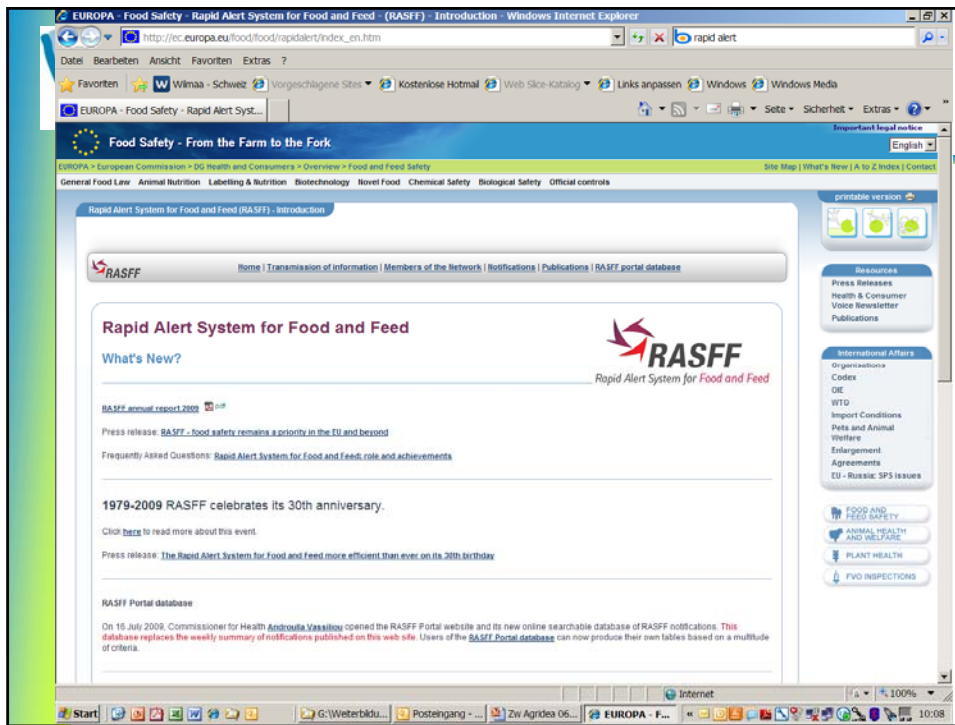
EUROPA - Food Safety - Rapid Alert System for Food and Feed - (RASFF) - Introduction - Windows Internet Explorer

http://ec.europa.eu/food/food/rapidalert/index_en.htm

rapid alert

Datei Bearbeiten Ansicht Favoriten Extras ?

Favoriten Wilmaa - Schweiz Vorgeschlagene Sites Kostenlose Hotmail Web Slice-Katalog Links anpassen Windows Windows Media

EUROPA - Food Safety - Rapid Alert Syst...

Seite Sicherheit Extras

Food Safety - From the Farm to the Fork

Important legal notice

English

EUROPA > European Commission > DG Health and Consumers > Overview > Food and Feed Safety

Site Map | What's New | A to Z Index | Contact

General Food Law Animal Nutrition Labelling & Nutrition Biotechnology Novel Food Chemical Safety Biological Safety Official controls

Rapid Alert System for Food and Feed (RASFF) - Introduction

printable version

RASFF

Home | Transmission of information | Members of the Network | Notifications | Publications | RASFF portal database

Rapid Alert System for Food and Feed

What's New?

RASFF
Rapid Alert System for Food and Feed

RASFF annual report 2009 pdf

Press release: RASFF - food safety remains a priority in the EU and beyond

Frequently Asked Questions: Rapid Alert System for Food and Feed: role and achievements

1979-2009 RASFF celebrates its 30th anniversary.

Click here to read more about this event.

Press release: The Rapid Alert System for Food and Feed more efficient than ever on its 30th birthday

RASFF Portal database

On 16 July 2009, Commissioner for Health Androulla Vassiliou opened the RASFF Portal website and its new online searchable database of RASFF notifications. This database replaces the weekly summary of notifications published on this web site. Users of the RASFF Portal database can now produce their own tables based on a multitude of criteria.

Resources
Press Releases
Health & Consumer Voice Newsletter
Publications

International Affairs
Organisations
Codex
OIE
WTO
Import Conditions
Pets and Animal Welfare
Enlargement
Agreements
EU - Russia: SPS issues

FOOD AND FEED SAFETY
ANIMAL HEALTH AND WELFARE
PLANT HEALTH
FVO INSPECTIONS

Internet
100%

Start G:\Weiterbildu... Posteingang - ... Zw Agridea 06... EUROPA - F... 10:08